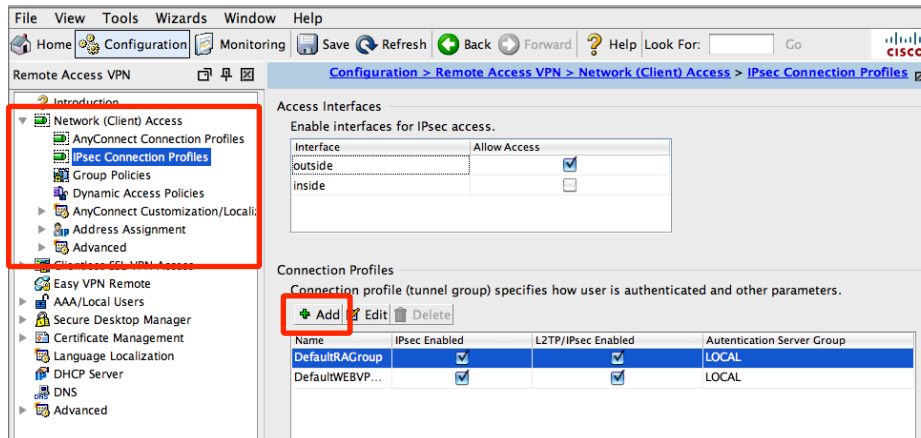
File View Tools Wizards Window Help

Home Configuration Monitoring Save Refresh Back Forward Help Look For: Go

Remote Access VPN

Configuration > Remote Access VPN > Network (Client) Access > IPsec Connection Profiles

Introduction
Network (Client) Access
AnyConnect Connection Profiles
IPsec Connection Profiles
Group Policies
Dynamic Access Policies
AnyConnect Customization/Locali:
Address Assignment
Advanced
Clientless SSL VPN Access
Easy VPN Remote
AAA/Local Users
Secure Desktop Manager
Certificate Management
Language Localization
DHCP Server
DNS
Advanced

Access Interfaces
Enable interfaces for IPsec access.

| Interface | Allow Access |
|---|---|
| outside | ☑ |
| inside | ☐ |

Connection Profiles
Connection profile (tunnel group) specifies how user is authenticated and other parameters.

Add Edit Delete

| Name | IPsec Enabled | L2TP/IPsec Enabled | Autentication Server Group |
|---|---|---|---|
| DefaultRAGroup | ☑ | ☑ | LOCAL |
| DefaultWEBVP... | ☑ | ☑ | LOCAL |